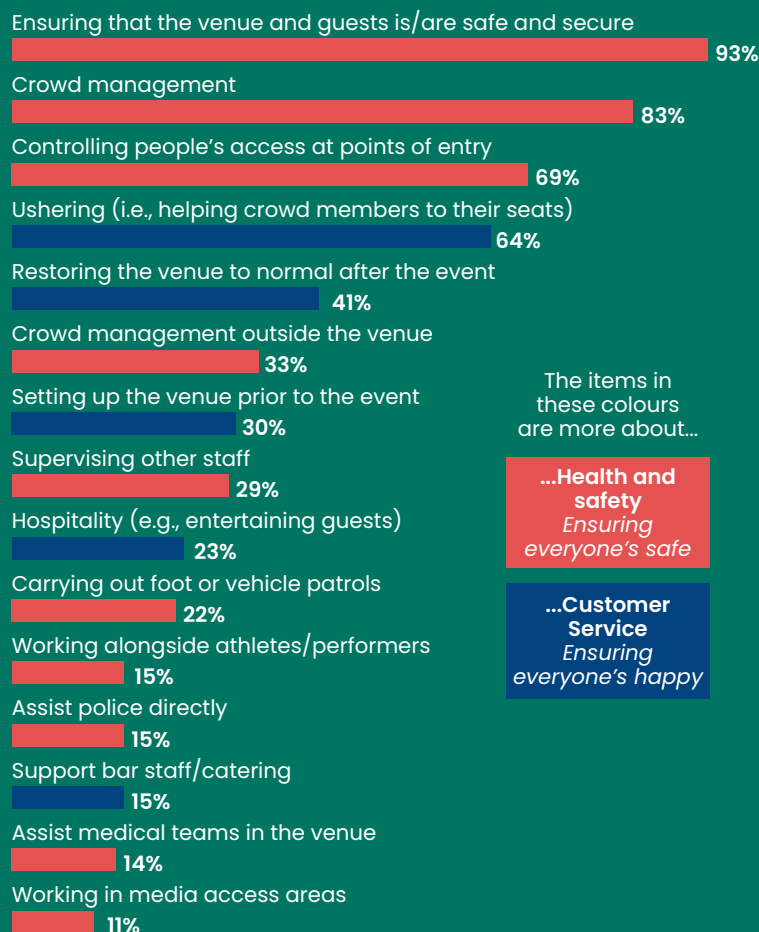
Ensuring that the venue and guests is/are safe and secure
93%
Crowd management
83%
Controlling people's access at points of entry
69%
Ushering (i.e., helping crowd members to their seats)
64%
Restoring the venue to normal after the event
41%
Crowd management outside the venue
33%
Setting up the venue prior to the event
30%
Supervising other staff
29%
Hospitality (e.g., entertaining guests)
23%
Carrying out foot or vehicle patrols
22%
Working alongside athletes/performers
15%
Assist police directly
15%
Support bar staff/catering
15%
Assist medical teams in the venue
14%
Working in media access areas
11%

The items in these colours are more about...

...Health and safety
Ensuring everyone's safe

...Customer Service
Ensuring everyone's happy